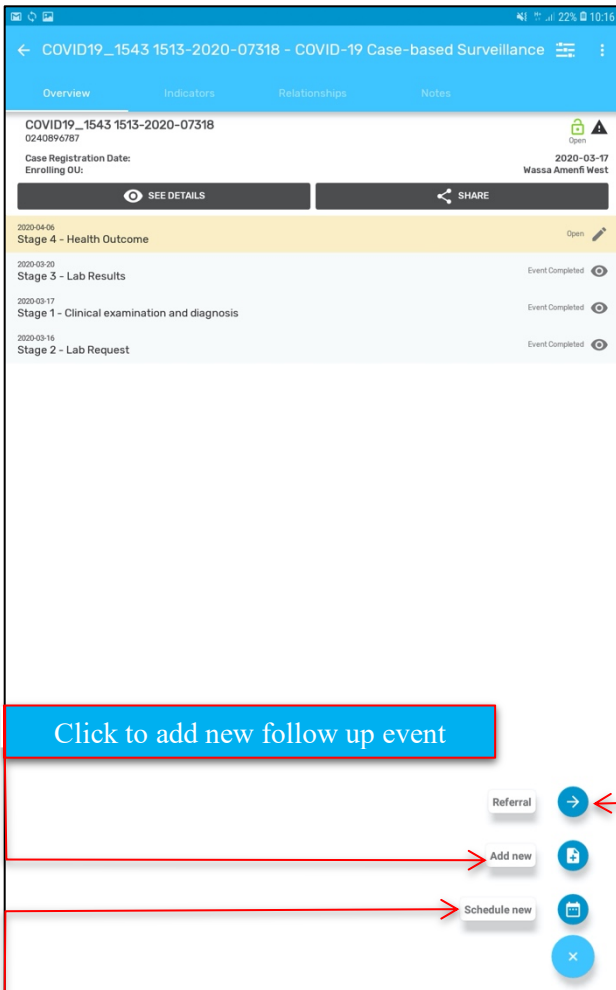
22% 10:16

COVID19_1543 1513-2020-07318 - COVID-19 Case-based Surveillance

Overview Indicators Relationships Notes

COVID19_1543 1513-2020-07318
0240896787

Open

Case Registration Date: 2020-03-17
Enrolling OU: Wassa Amenfi West

SEE DETAILS SHARE

2020-04-06
Stage 4 - Health Outcome Open

2020-03-20
Stage 3 - Lab Results Event Completed

2020-03-17
Stage 1 - Clinical examination and diagnosis Event Completed

2020-03-16
Stage 2 - Lab Request Event Completed

Click to add new follow up event

Referral

Add new

Schedule new